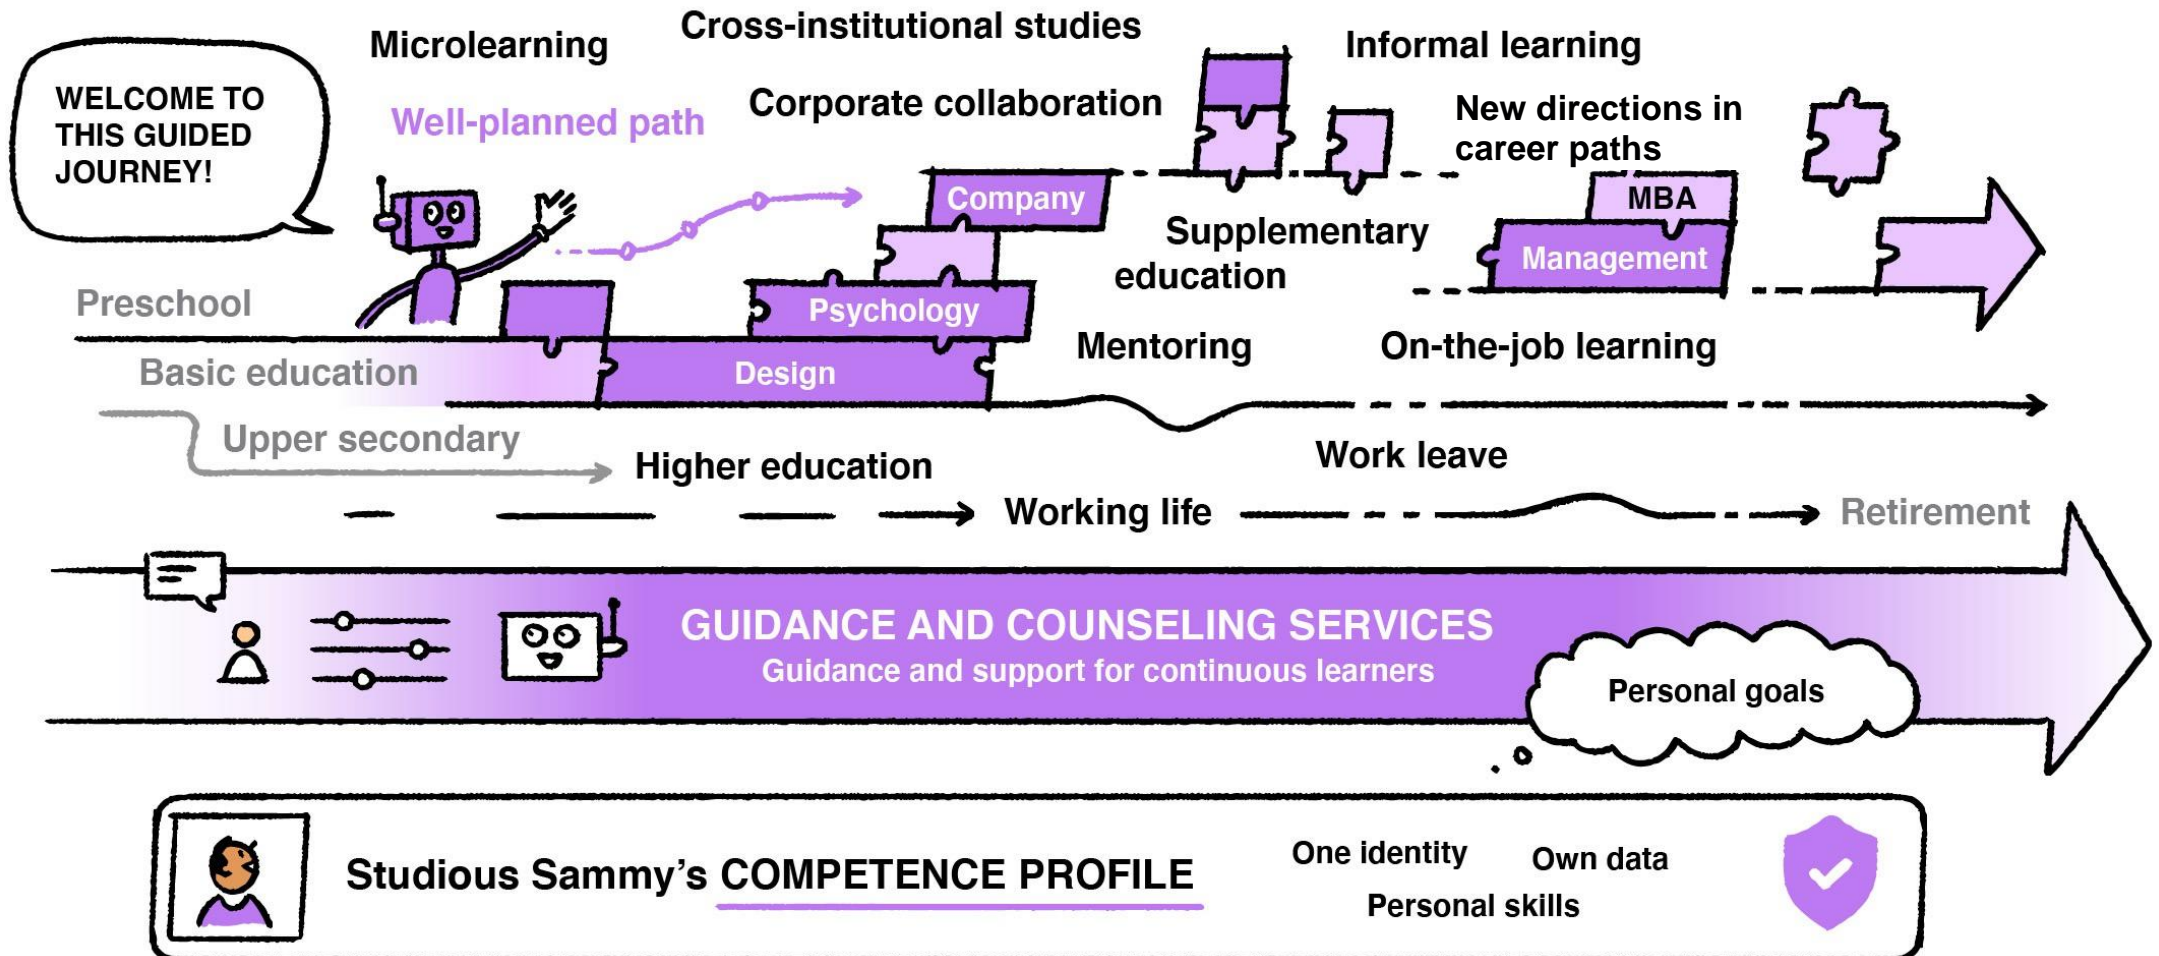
WELCOME TO THIS GUIDED JOURNEY!

Microlearning

Cross-institutional studies

Informal learning

Well-planned path

Corporate collaboration

New directions in career paths

Company

MBA

Supplementary education

Management

Preschool

Psychology

Mentoring

On-the-job learning

Basic education

Design

Upper secondary

Higher education

Work leave

Working life

Retirement

GUIDANCE AND COUNSELING SERVICES
Guidance and support for continuous learners

Personal goals

Studious Sammy's COMPETENCE PROFILE

One identity

Own data

Personal skills